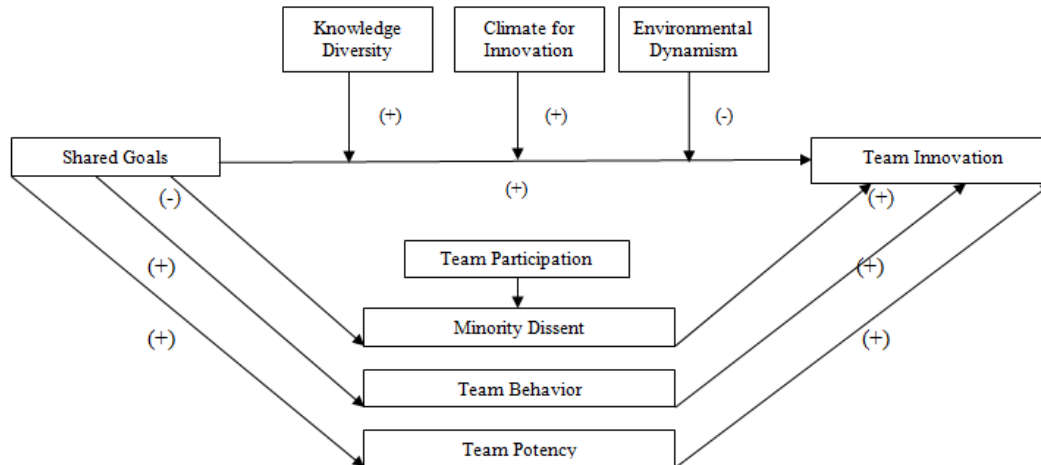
Knowledge Diversity

Climate for Innovation

Environmental Dynamism

(+)

(+)

(-)

Shared Goals

Team Innovation

(+)

(-)

(+)

(+)

(+)

(+)

(+)

Team Participation

Minority Dissent

Team Behavior

Team Potency